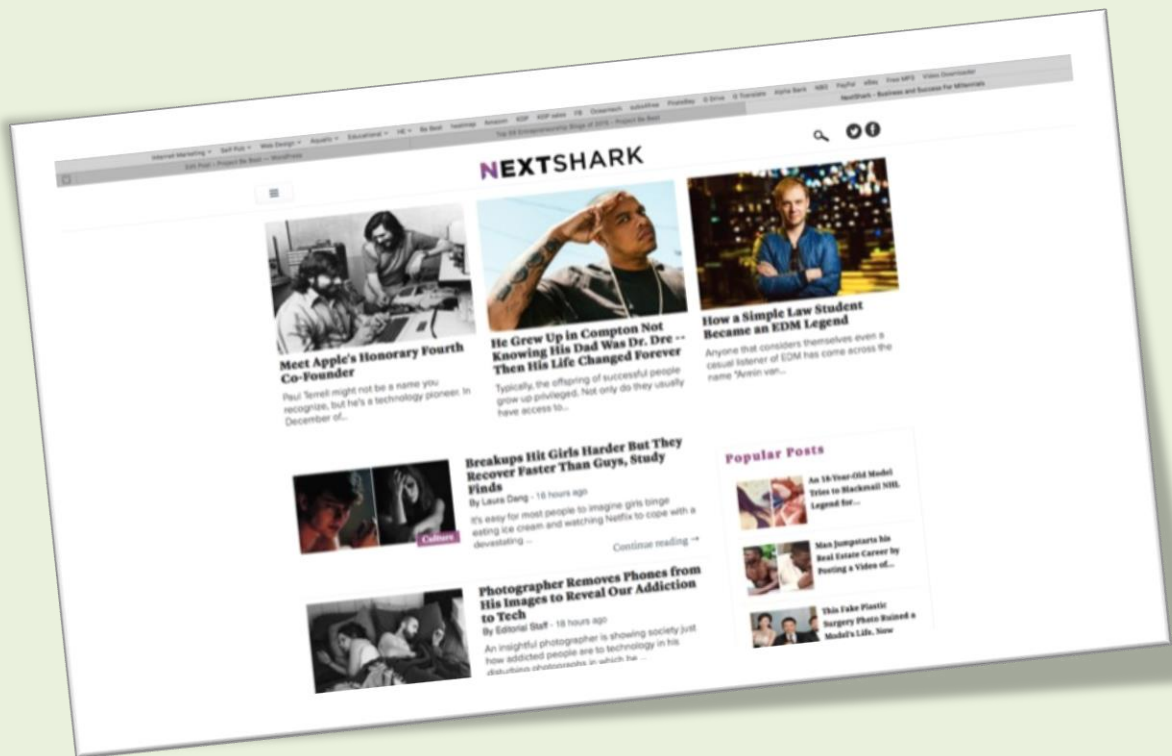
Internet Marketing Self Pub Web Design Aquatic Educational Be Best Amazon KDP FB Dropbox Google Drive Alpha Bank PayPal eBay Free MP3 Video Downloader

Edit Post ‹ Project Be Best — WordPress

The 99 Entrepreneurship Blogs of 2016 – Project Be Best

NextShark – Business and Success For Millennials

NEXTSHARK

Meet Apple's Honorary Fourth Co-Founder

Paul Terrell might not be a name you recognize, but he's a technology pioneer. In December of...

He Grew Up in Compton Not Knowing His Dad Was Dr. Dre -- Then His Life Changed Forever

Typically, the offspring of successful people grow up privileged. Not only do they usually have access to...

How a Simple Law Student Became an EDM Legend

Anyone that considers themselves even a casual listener of EDM has come across the name "Armin van...

Breakups Hit Girls Harder But They Recover Faster Than Guys, Study Finds

By Laura Dang - 16 hours ago

It's easy for most people to imagine girls binge eating ice cream and watching Netflix to cope with a devastating ...

Culture

Continue reading →

Photographer Removes Phones from His Images to Reveal Our Addiction to Tech

By Editorial Staff - 18 hours ago

An insightful photographer is showing society just how addicted people are to technology in his disturbing photographs in which he ...

Popular Posts

An 18-Year-Old Model Tries to Blackmail NHL Legend for...

Man Jumpstarts his Real Estate Career by Posting a Video of...

This Fake Plastic Surgery Photo Ruined a Model's Life. Now